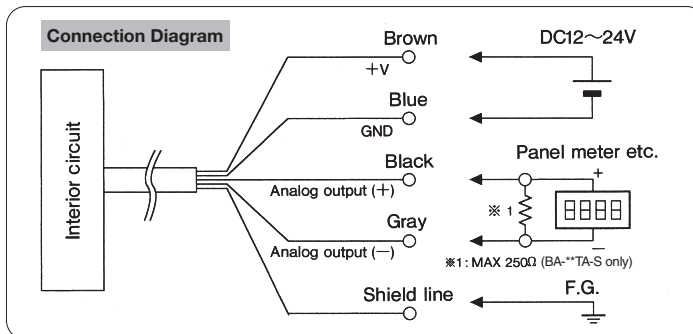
Connection Diagram

Interior circuit

Brown
+V

Blue
GND

Black
Analog output (+)

Gray
Analog output (−)

Shield line

DC12～24V

Panel meter etc.

+

−

※ 1

8888

※1: MAX 250Ω (BA-**TA-S only)

F.G.